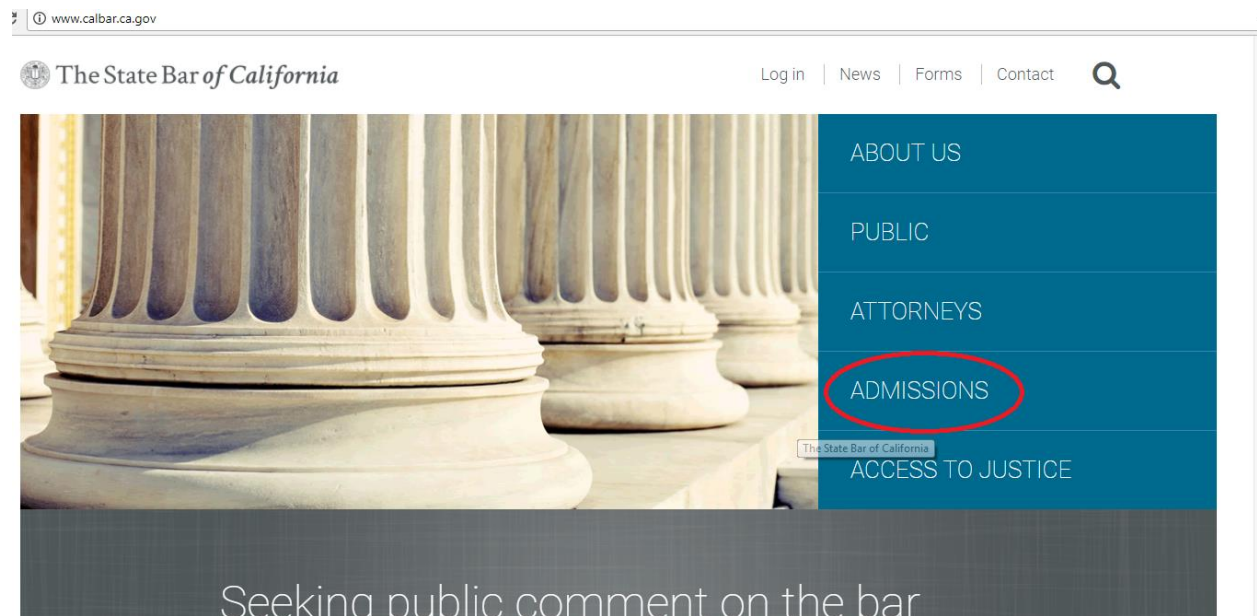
www.calbar.ca.gov

The State Bar of California

Log in | News | Forms | Contact

ABOUT US

PUBLIC

ATTORNEYS

ADMISSIONS

The State Bar of California

ACCESS TO JUSTICE

Seeking public comment on the bar